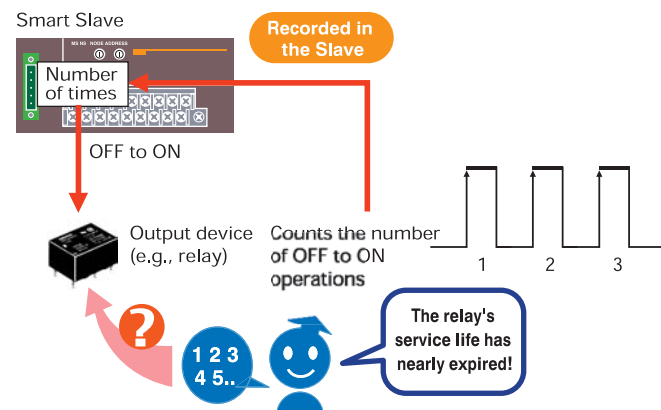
Smart Slave

MS NS NODE ADDRESS

Number of times

Recorded in the Slave

OFF to ON

Output device (e.g., relay)

Counts the number of OFF to ON operations

1
2
3

?

1 2 3 4 5..

The relay's service life has nearly expired!